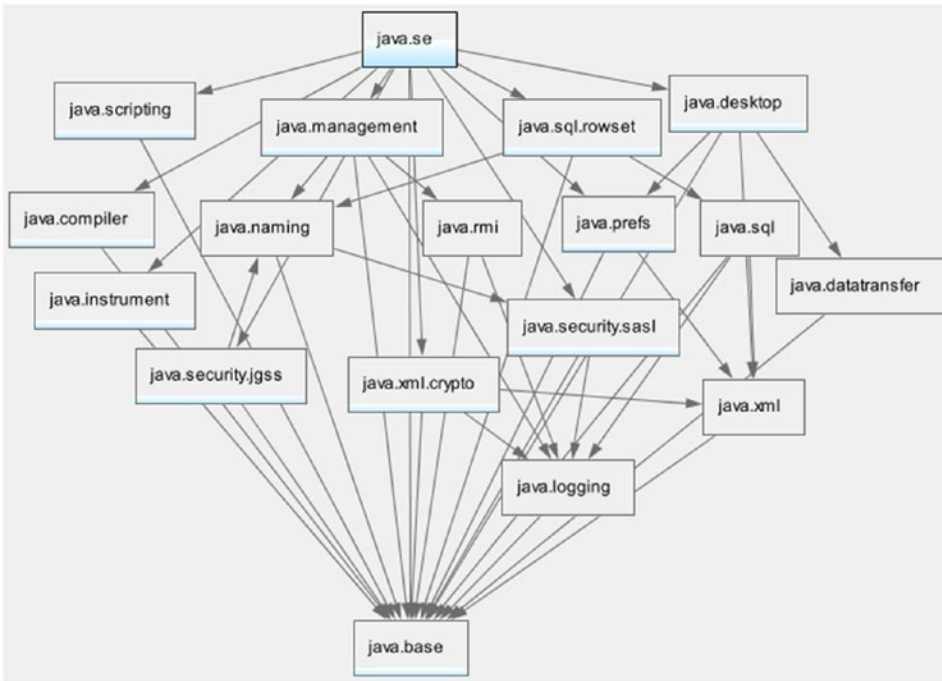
java.se

java.scripting

java.management

java.sql.rowset

java.desktop

java.compiler

java.naming

java.rmi

java.prefs

java.sql

java.instrument

java.datatransfer

java.security.sasl

java.security.jgss

java.xml.crypto

java.xml

java.logging

java.base